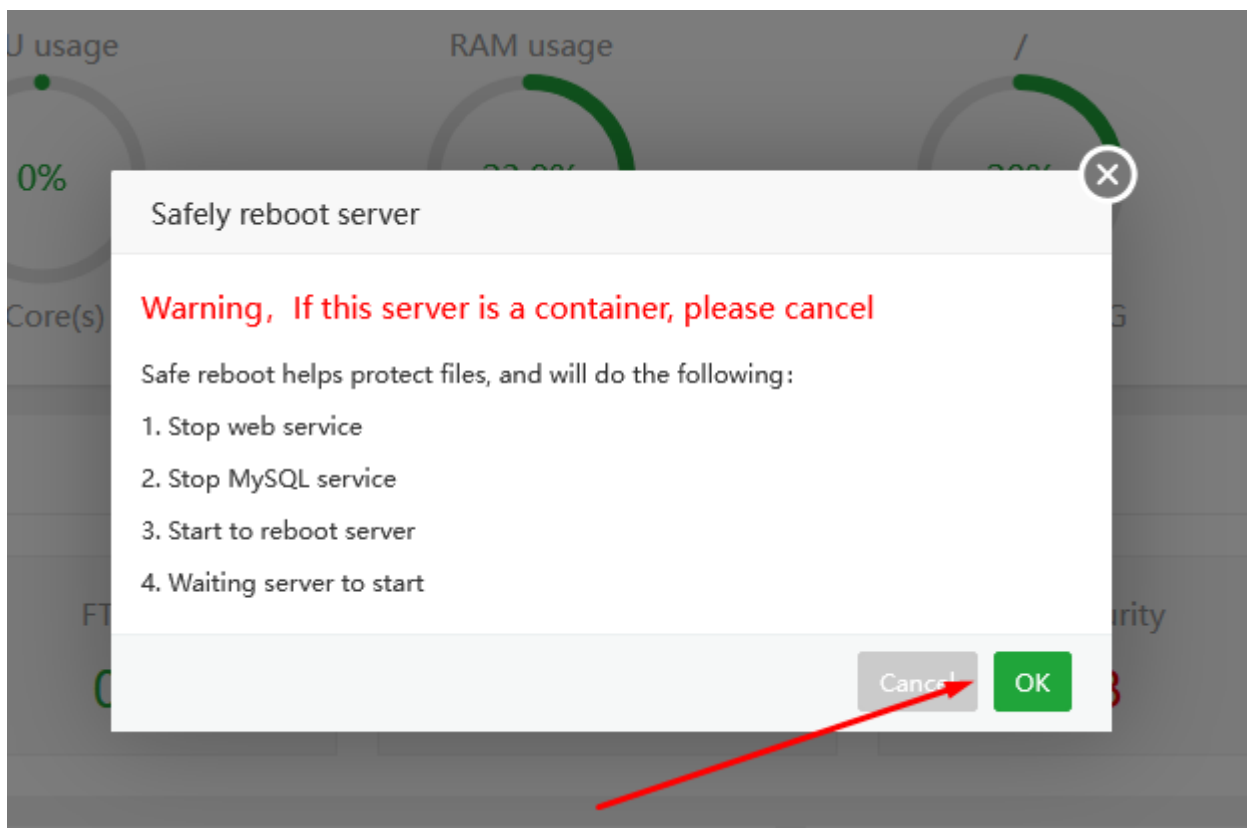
U usage

RAM usage

/

0%

Core(s)

G

FT

0

urity

3

Safely reboot server

Warning，If this server is a container, please cancel

Safe reboot helps protect files, and will do the following：

1. Stop web service

2. Stop MySQL service

3. Start to reboot server

4. Waiting server to start

Cancel

OK